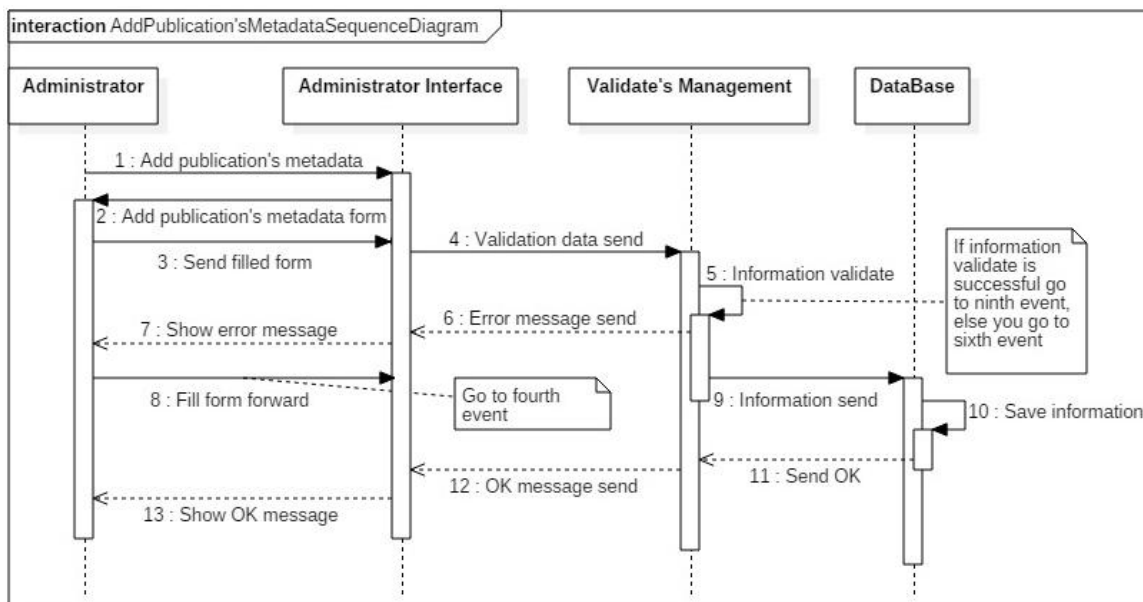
interaction AddPublication'sMetadataSequenceDiagram

Administrator

Administrator Interface

Validate's Management

DataBase

1 : Add publication's metadata

2 : Add publication's metadata form

4 : Validation data send

3 : Send filled form

If information validate is successful go to ninth event, else you go to sixth event

5 : Information validate

6 : Error message send

7 : Show error message

Go to fourth event

8 : Fill form forward

9 : Information send

10 : Save information

11 : Send OK

12 : OK message send

13 : Show OK message